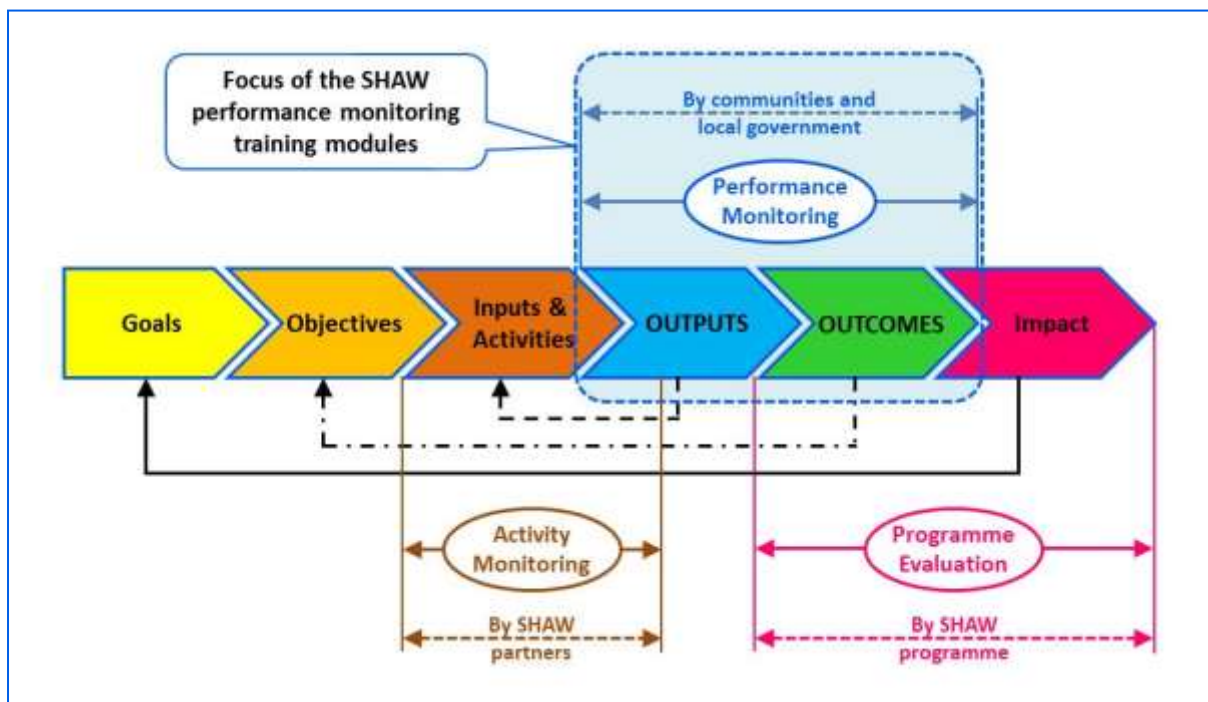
Focus of the SHAW performance monitoring training modules

By communities and local government

Performance Monitoring

Goals

Objectives

Inputs & Activities

OUTPUTS

OUTCOMES

Impact

Activity Monitoring

By SHAW partners

Programme Evaluation

By SHAW programme